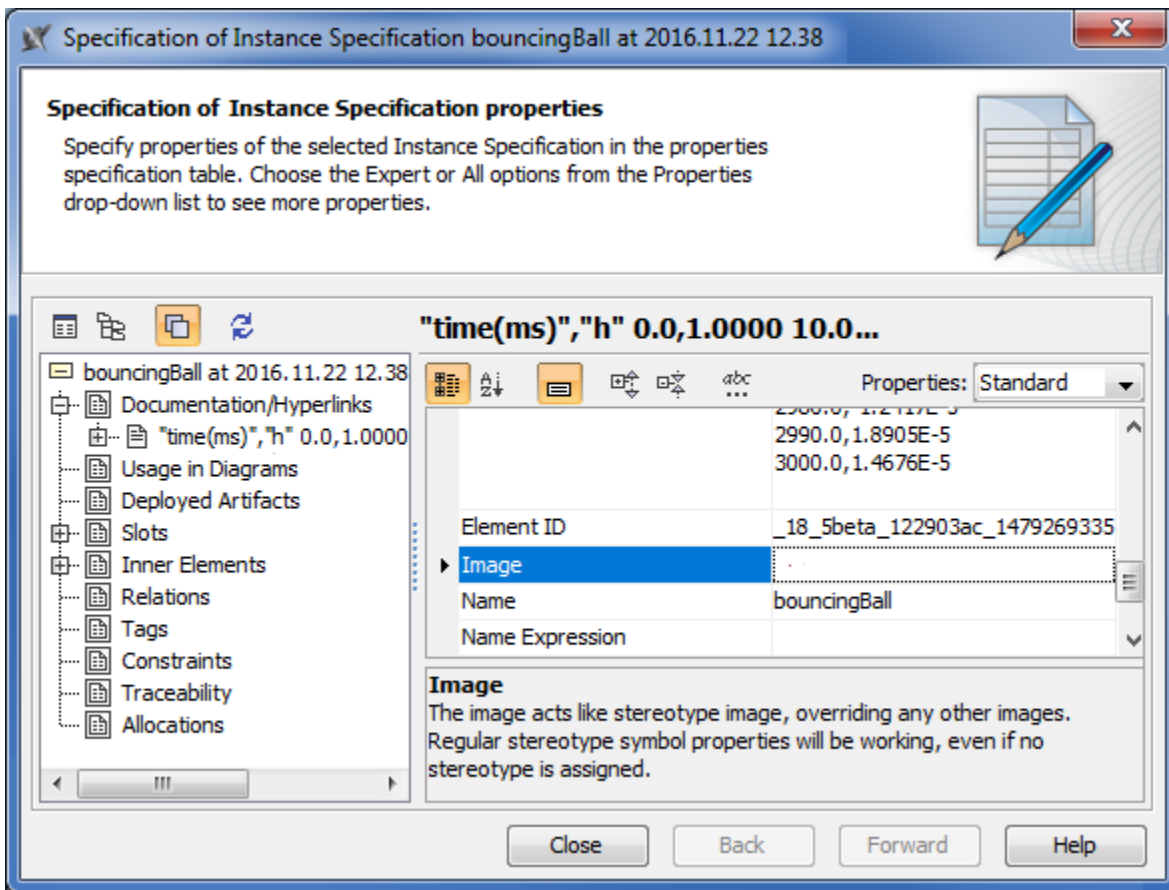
Specification of Instance Specification bouncingBall at 2016.11.22 12.38

Specification of Instance Specification properties

Specify properties of the selected Instance Specification in the properties specification table. Choose the Expert or All options from the Properties drop-down list to see more properties.

"time(ms)","h" 0.0,1.0000 10.0...

bouncingBall at 2016.11.22 12.38
Documentation/Hyperlinks
"time(ms)","h" 0.0,1.0000
Usage in Diagrams
Deployed Artifacts
Slots
Inner Elements
Relations
Tags
Constraints
Traceability
Allocations

Properties: Standard

| | |
|---|---|
| | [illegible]<br>2990.0,1.8905E-5<br>3000.0,1.4676E-5 |
| Element ID | _18_5beta_122903ac_1479269335 |
| Image | |
| Name | bouncingBall |
| Name Expression | |

Image
The image acts like stereotype image, overriding any other images. Regular stereotype symbol properties will be working, even if no stereotype is assigned.

Close
Back
Forward
Help